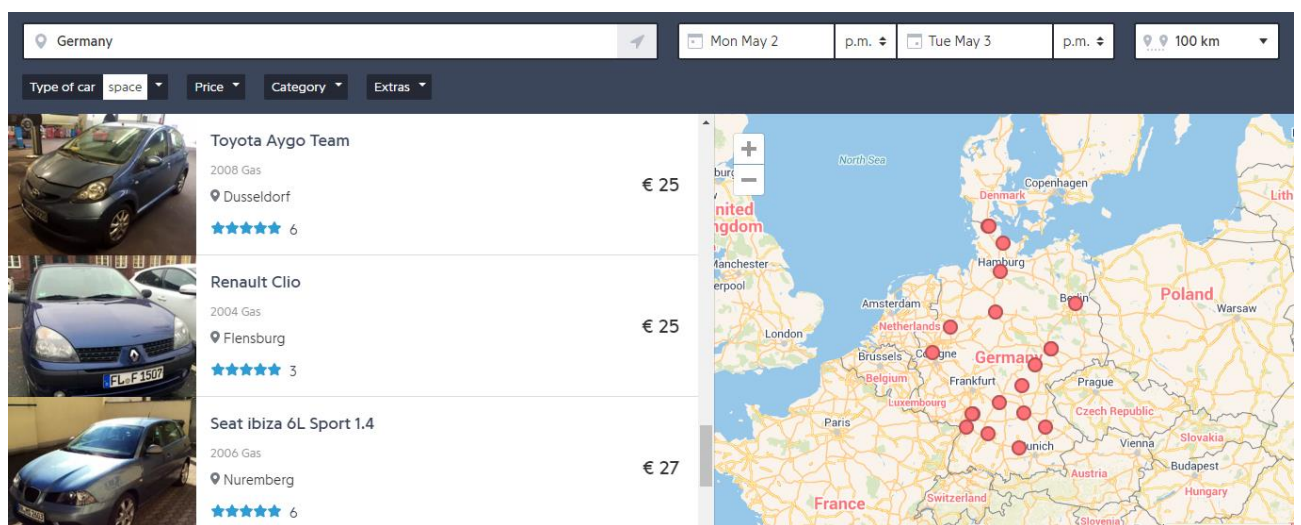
Germany

Mon May 2 p.m. Tue May 3 p.m. 100 km

Type of car space Price Category Extras

Toyota Aygo Team
2008 Gas
Dusseldorf
6
€ 25

Renault Clio
2004 Gas
Flensburg
3
€ 25

FL F 1507

Seat ibiza 6L Sport 1.4
2006 Gas
Nuremberg
6
€ 27

North Sea
Copenhagen
Denmark
nited
ngdom
Manchester
erpool
Hamburg
Amsterdam
Berlin
Poland
Warsaw
London
Netherlands
Brussels
Cologne
Germany
Belgium
Frankfurt
Prague
Luxembourg
Czech Republic
Paris
Vienna
Slovakia
Munich
Budapest
Austria
France
Switzerland
Hungary
Slovenia
Lith